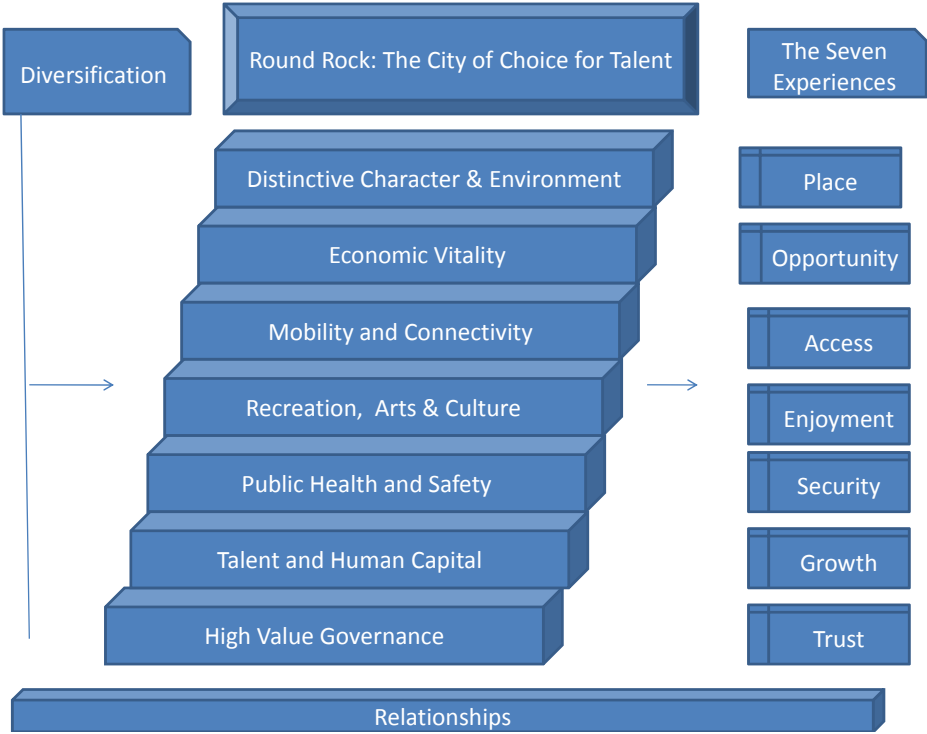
Diversification

Round Rock: The City of Choice for Talent

The Seven Experiences

Distinctive Character & Environment

Economic Vitality

Mobility and Connectivity

Recreation, Arts & Culture

Public Health and Safety

Talent and Human Capital

High Value Governance

Place

Opportunity

Access

Enjoyment

Security

Growth

Trust

Relationships